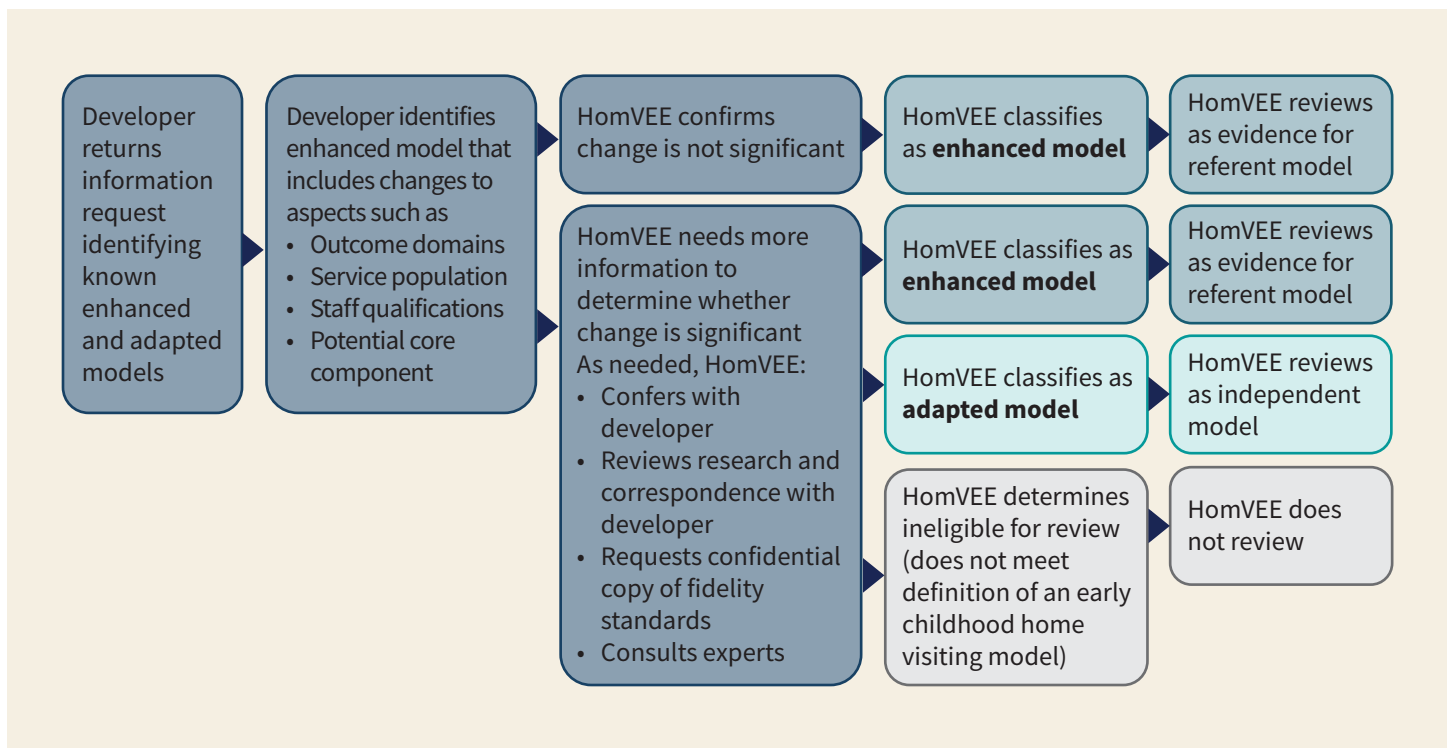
Developer returns information request identifying known enhanced and adapted models

Developer identifies enhanced model that includes changes to aspects such as
• Outcome domains
• Service population
• Staff qualifications
• Potential core component

HomVEE confirms change is not significant

HomVEE classifies as **enhanced model**

HomVEE reviews as evidence for referent model

HomVEE needs more information to determine whether change is significant
As needed, HomVEE:
• Confers with developer
• Reviews research and correspondence with developer
• Requests confidential copy of fidelity standards
• Consults experts

HomVEE classifies as **enhanced model**

HomVEE reviews as evidence for referent model

HomVEE classifies as **adapted model**

HomVEE reviews as independent model

HomVEE determines ineligible for review (does not meet definition of an early childhood home visiting model)

HomVEE does not review